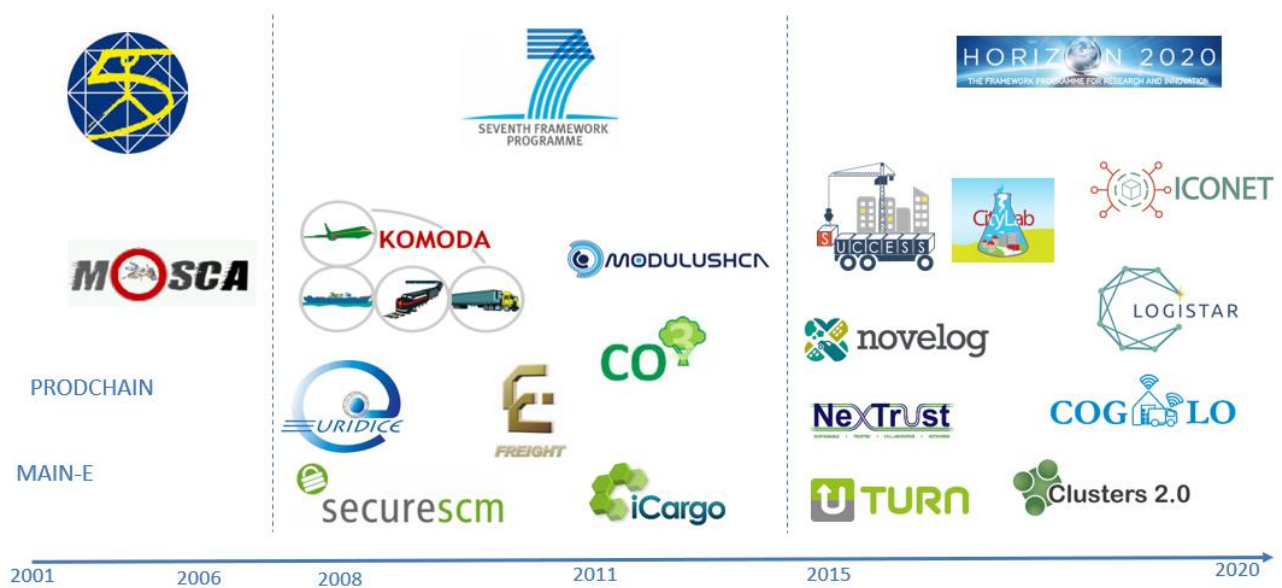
5

SEVENTH FRAMEWORK PROGRAMME

HORIZON 2020
THE FRAMEWORK PROGRAMME FOR RESEARCH AND INNOVATION

MOSCA

KOMODA

MODULUSHCA

SUCCESS

CityLab

ICONET

LOGISTAR

novelog

CO

PRODCHAIN

EURIDICE

E FREIGHT

NexTrust
SUSTAINABLE · TRUSTED · COLLABORATIVE · NETWORKS

COGILO

MAIN-E

securescm

iCargo

TURN

Clusters 2.0

2001 2006 2008 2011 2015 2020